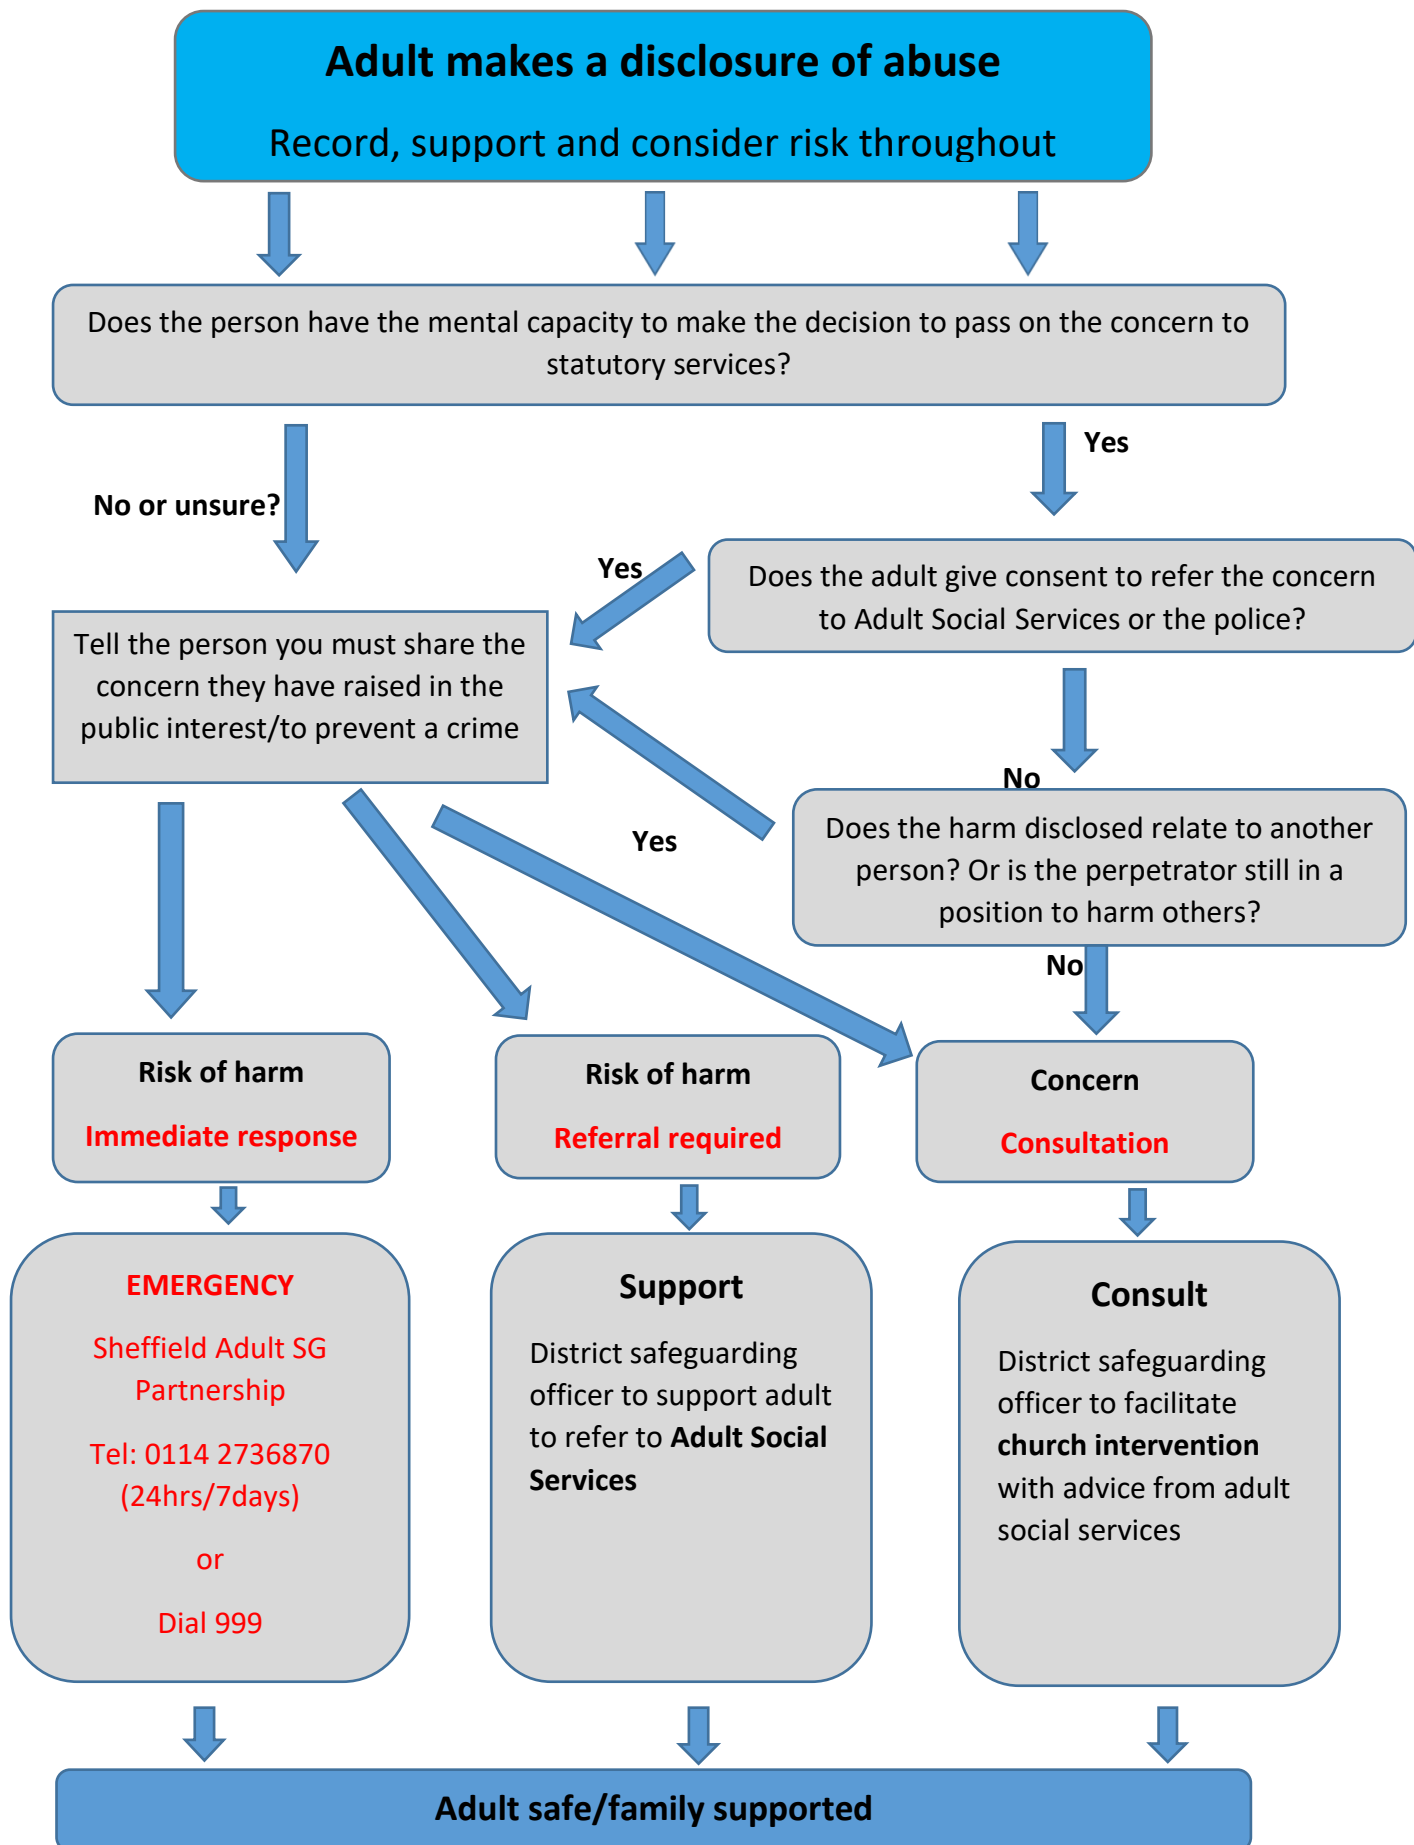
Adult makes a disclosure of abuse

Record, support and consider risk throughout

Does the person have the mental capacity to make the decision to pass on the concern to statutory services?

No or unsure?

Yes

Yes

Does the adult give consent to refer the concern to Adult Social Services or the police?

Tell the person you must share the concern they have raised in the public interest/to prevent a crime

No

Yes

Does the harm disclosed relate to another person? Or is the perpetrator still in a position to harm others?

No

Risk of harm

Immediate response

Risk of harm

Referral required

Concern

Consultation

EMERGENCY

Sheffield Adult SG Partnership

Tel: 0114 2736870 (24hrs/7days)

or

Dial 999

Support

District safeguarding officer to support adult to refer to **Adult Social Services**

Consult

District safeguarding officer to facilitate **church intervention** with advice from adult social services

Adult safe/family supported